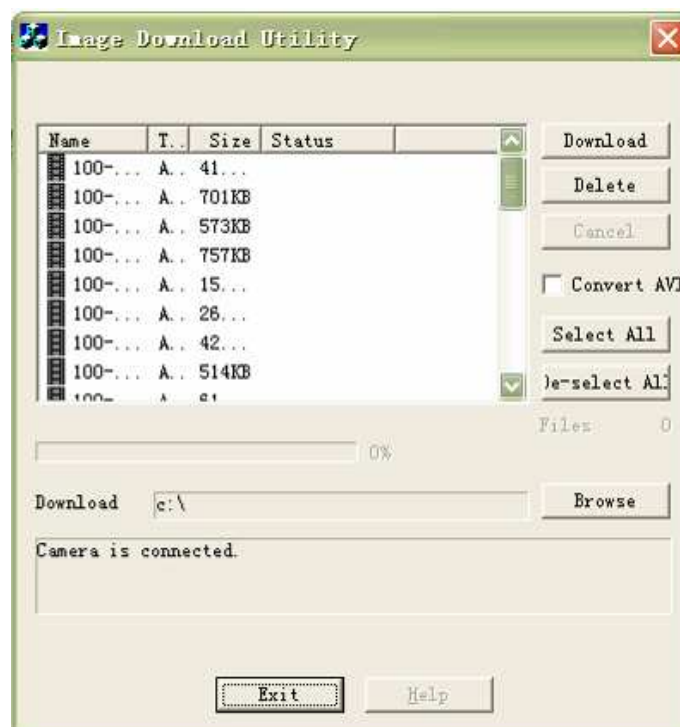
Image Download Utility

| Name | T.. | Size | Status |
|---|---|---|---|
| 100-... | A.. | 41... | |
| 100-... | A.. | 701KB | |
| 100-... | A.. | 573KB | |
| 100-... | A.. | 757KB | |
| 100-... | A.. | 15... | |
| 100-... | A.. | 26... | |
| 100-... | A.. | 42... | |
| 100-... | A.. | 514KB | |
| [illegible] | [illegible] | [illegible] | |

Download
Delete
Cancel
Convert AVI
Select All
De-select All
Files 0

0%

Download c:\
Browse

Camera is connected.

Exit
Help